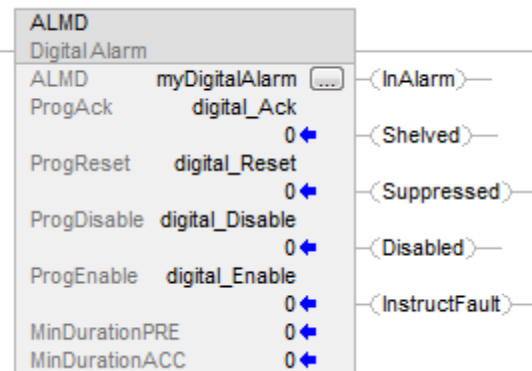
ALMD
Digital Alarm

ALMD myDigitalAlarm ...
ProgAck digital_Ack
0
ProgReset digital_Reset
0
ProgDisable digital_Disable
0
ProgEnable digital_Enable
0
MinDurationPRE 0
MinDurationACC 0

InAlarm
Shelved
Suppressed
Disabled
InstructFault